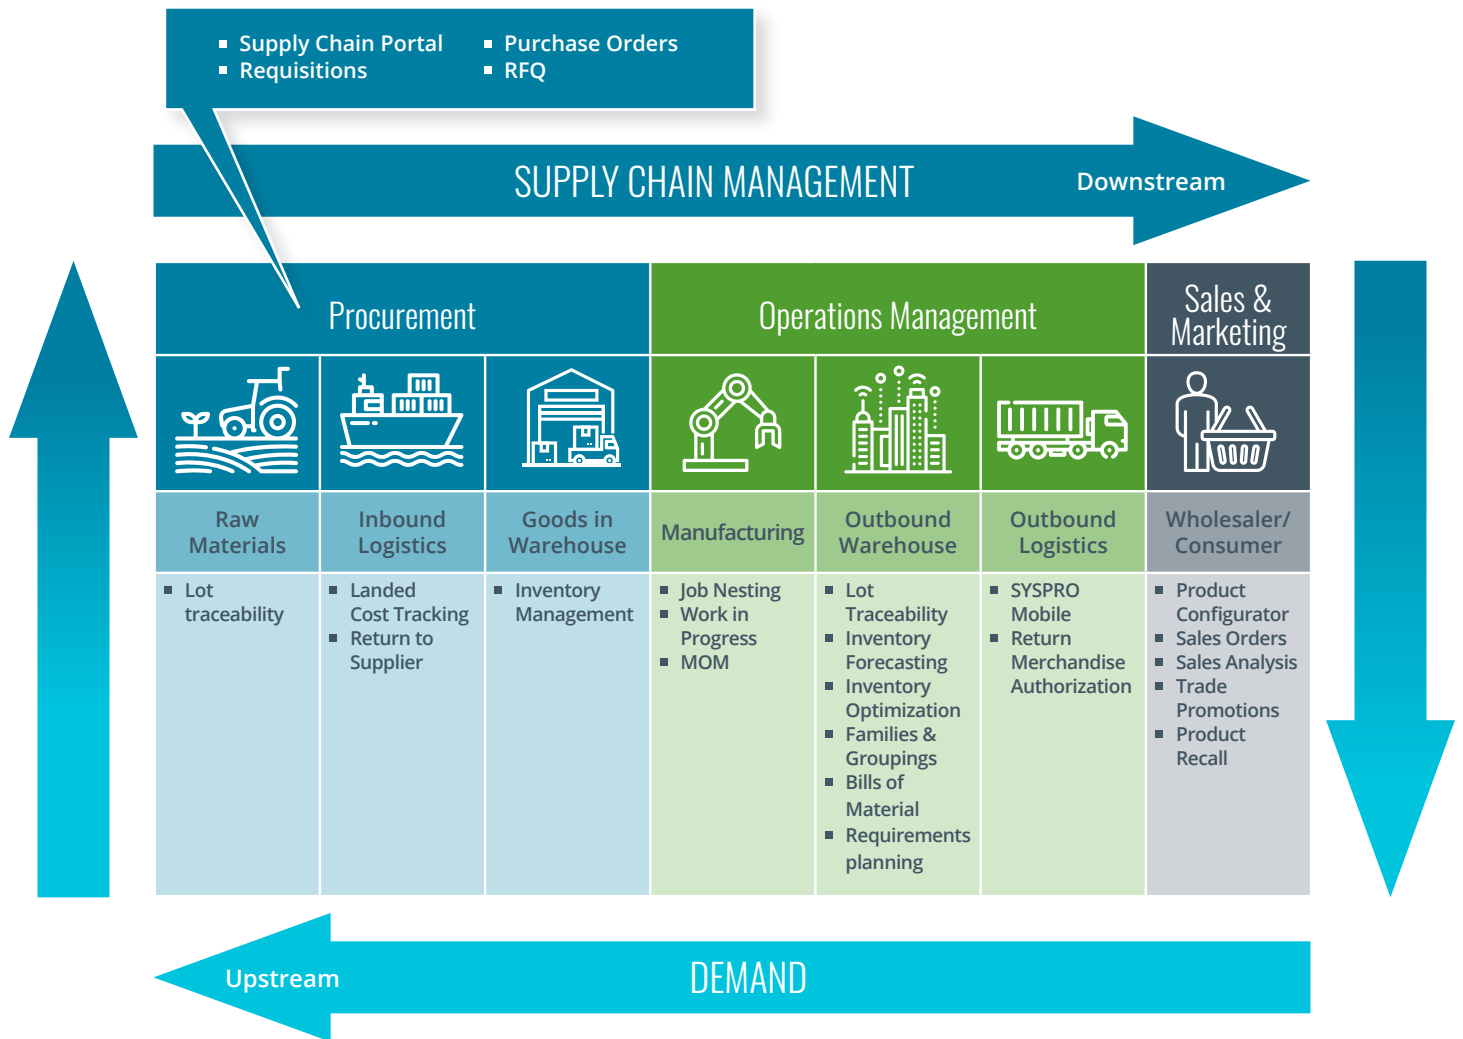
- Supply Chain Portal
- Requisitions
- Purchase Orders
- RFQ

SUPPLY CHAIN MANAGEMENT Downstream

| Procurement | | | Operations Management | | | Sales & Marketing |
|---|---|---|---|---|---|---|
| Raw Materials | Inbound Logistics | Goods in Warehouse | Manufacturing | Outbound Warehouse | Outbound Logistics | Wholesaler/ Consumer |
| - Lot traceability | - Landed Cost Tracking - Return to Supplier | - Inventory Management | - Job Nesting - Work in Progress - MOM | - Lot Traceability - Inventory Forecasting - Inventory Optimization - Families & Groupings - Bills of Material - Requirements planning | - SYSPRO Mobile - Return Merchandise Authorization | - Product Configurator - Sales Orders - Sales Analysis - Trade Promotions - Product Recall |

Upstream DEMAND